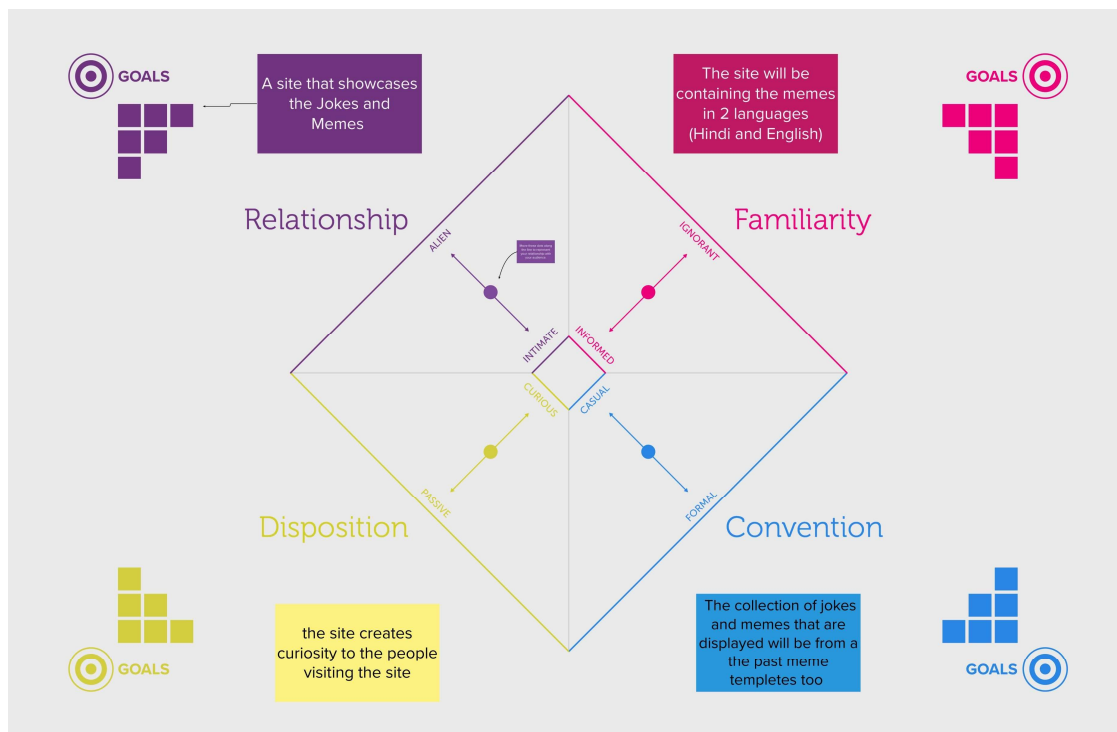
GOALS

A site that showcases the Jokes and Memes

The site will be containing the memes in 2 languages (Hindi and English)

GOALS

Relationship

Familiarity

ALIEN

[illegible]

IGNORANT

INTIMATE

INFORMED

CURIOUS

CASUAL

PASSIVE

FORMAL

Disposition

Convention

GOALS

the site creates curiosity to the people visiting the site

The collection of jokes and memes that are displayed will be from a the past meme templetes too

GOALS